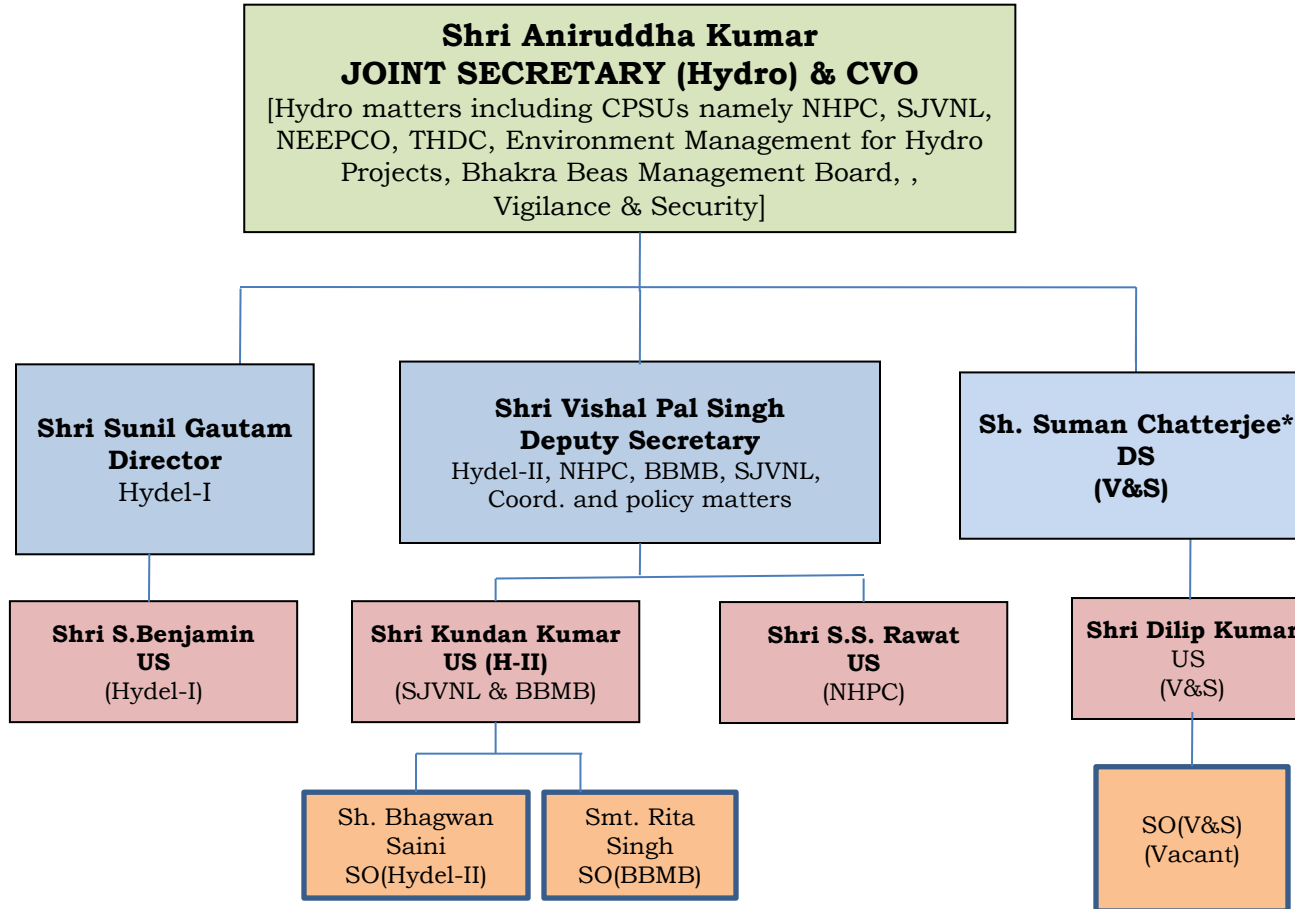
Shri Aniruddha Kumar
JOINT SECRETARY (Hydro) & CVO
[Hydro matters including CPSUs namely NHPC, SJVNL, NEEPCO, THDC, Environment Management for Hydro Projects, Bhakra Beas Management Board, , Vigilance & Security]

Shri Sunil Gautam
Director
Hydel-I

Shri Vishal Pal Singh
Deputy Secretary
Hydel-II, NHPC, BBMB, SJVNL, Coord. and policy matters

Sh. Suman Chatterjee*
DS
(V&S)

Shri S.Benjamin
US
(Hydel-I)

Shri Kundan Kumar
US (H-II)
(SJVNL & BBMB)

Shri S.S. Rawat
US
(NHPC)

Shri Dilip Kumar
US
(V&S)

Sh. Bhagwan Saini
SO(Hydel-II)

Smt. Rita Singh
SO(BBMB)

SO(V&S)
(Vacant)